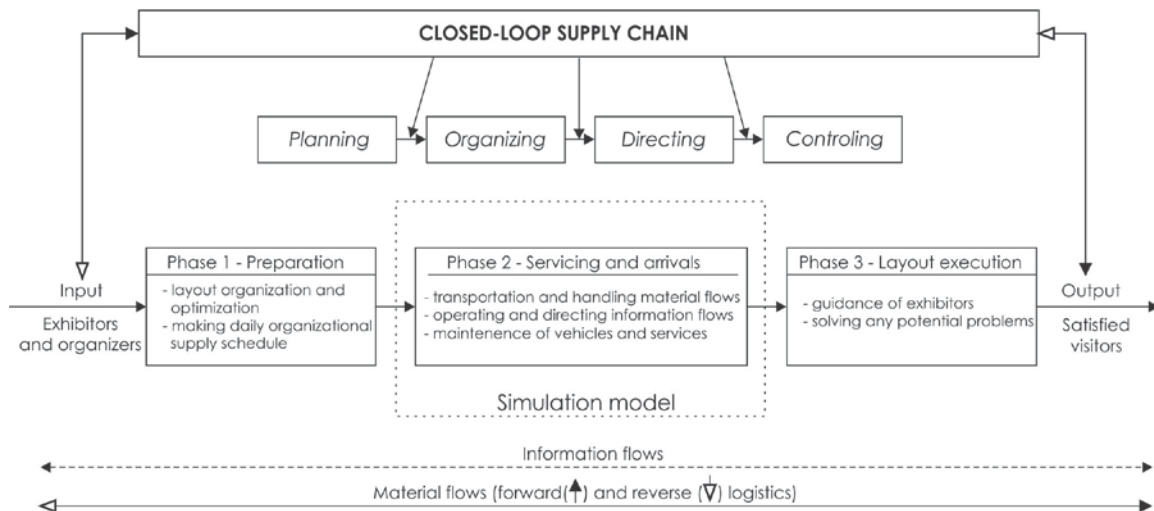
CLOSED-LOOP SUPPLY CHAIN

Planning

Organizing

Directing

Controling

Input

Exhibitors and organizers

Phase 1 - Preparation

- layout organization and optimization
- making daily organizational supply schedule

Phase 2 - Servicing and arrivals

- transportation and handling material flows
- operating and directing information flows
- maintenence of vehicles and services

Simulation model

Phase 3 - Layout execution

- guidance of exhibitors
- solving any potential problems

Output

Satisfied visitors

Information flows

Material flows (forward(↑) and reverse (∇) logistics)